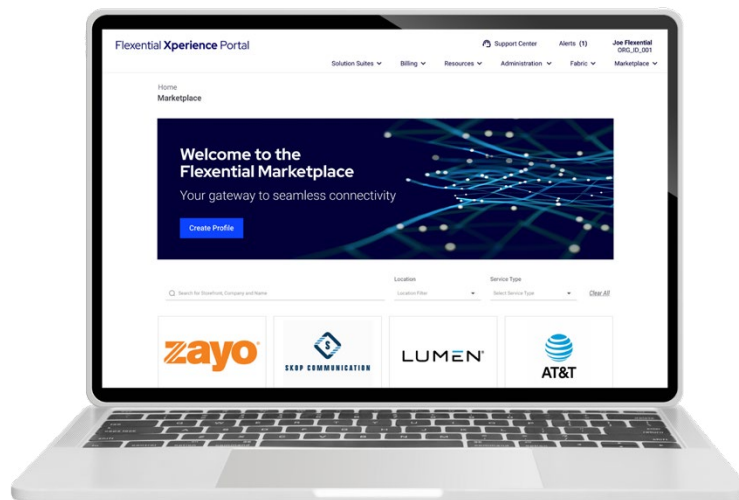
Flexential Xperience Portal

Support Center Alerts (1) Joe Flexential ORG_ID_001

Solution Suites Billing Resources Administration Fabric Marketplace

Home
Marketplace

Welcome to the Flexential Marketplace

Your gateway to seamless connectivity

Create Profile

Search for Storefront, Company and Name

Location
Location Filter

Service Type
Select Service Type

Clear All

zayo

SKOP COMMUNICATION

LUMEN

AT&T